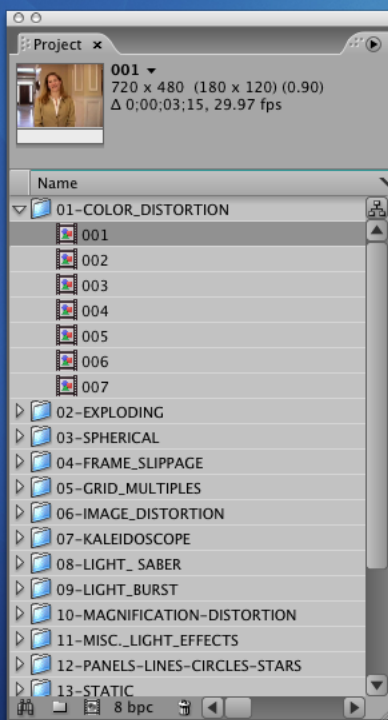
Project ×

001 ▾
720 x 480 (180 x 120) (0.90)
Δ 0;00;03;15, 29.97 fps

Name

01-COLOR_DISTORTION
001
002
003
004
005
006
007
02-EXPLODING
03-SPHERICAL
04-FRAME_SLIPPAGE
05-GRID_MULTIPLES
06-IMAGE_DISTORTION
07-KALEIDOSCOPE
08-LIGHT_ SABER
09-LIGHT_BURST
10-MAGNIFICATION-DISTORTION
11-MISC._LIGHT_EFFECTS
12-PANELS-LINES-CIRCLES-STARS
13-STATIC

8 bpc